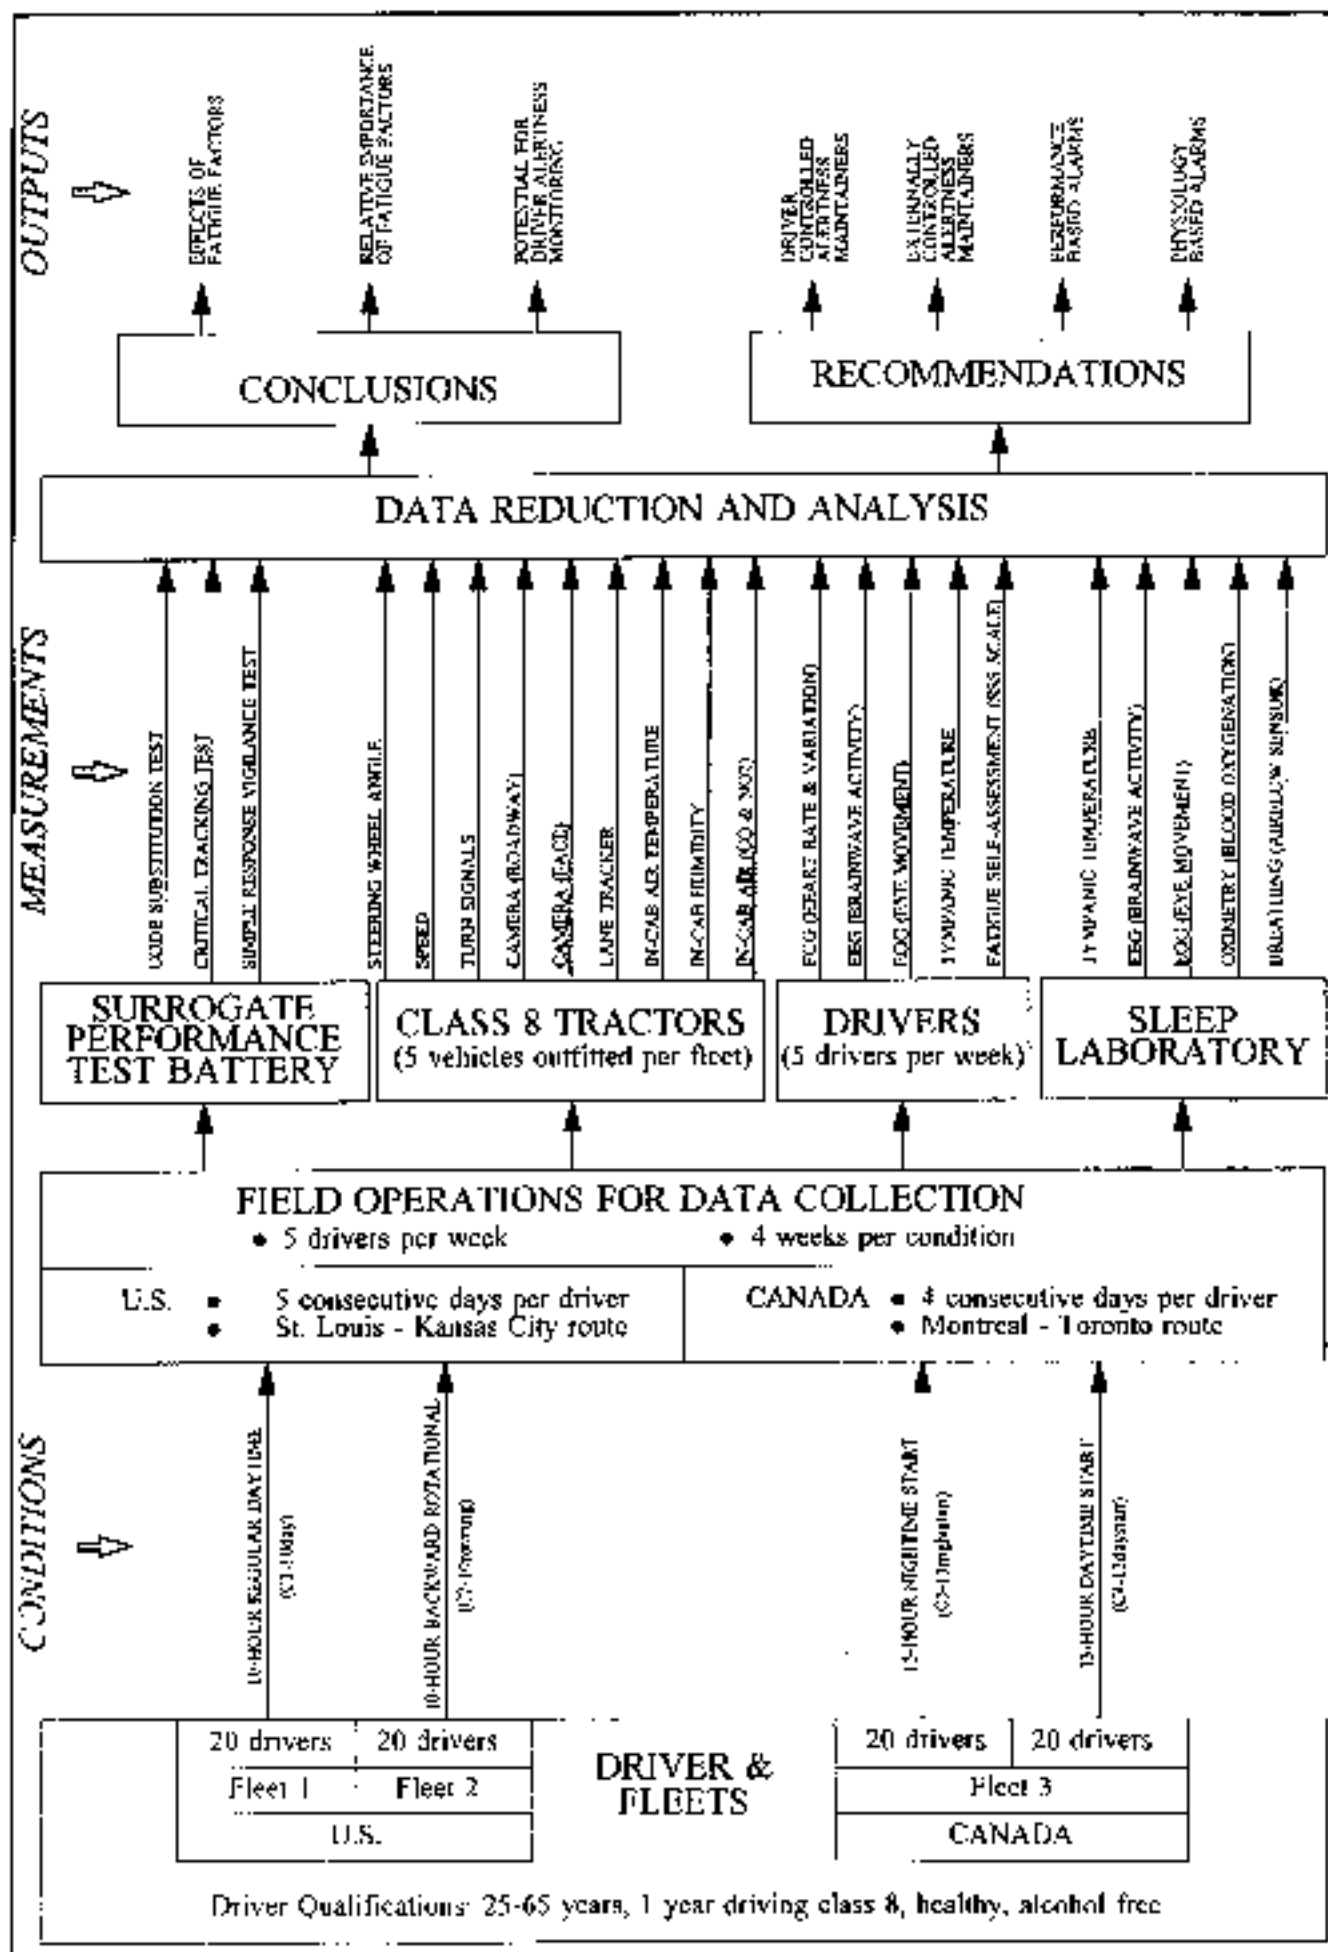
OUTPUTS

EFFECTS OF FATIGUE FACTORS

RELATIVE IMPORTANCE OF FATIGUE FACTORS

POTENTIAL FOR DRIVER ALERTNESS MONITORING

DRIVER CONTROLLED ALERTNESS MAINTAINERS

EXTERNALLY CONTROLLED ALERTNESS MAINTAINERS

PERFORMANCE BASED ALARMS

PHYSIOLOGY BASED ALARMS

CONCLUSIONS

RECOMMENDATIONS

DATA REDUCTION AND ANALYSIS

MEASUREMENTS

CODE SUBSTITUTION TEST
CRITICAL TRACKING TEST
SIMPLE RESPONSE VIGILANCE TEST

STEERING WHEEL ANGLE
SPEED
TURN SIGNALS
CAMERA (ROADWAY)
CAMERA (FACE)
LANE TRACKER
IN-CAB AIR TEMPERATURE
IN-CAB HUMIDITY
IN-CAB AIR (CO & NO2)

ECG (HEART RATE & VARIATION)
EEG (BRAINWAVE ACTIVITY)
EOG (EYE MOVEMENT)
TYMPANIC TEMPERATURE
FATIGUE SELF-ASSESSMENT (SSS SCALE)

TYMPANIC TEMPERATURE
EEG (BRAINWAVE ACTIVITY)
EOG (EYE MOVEMENT)
OXIMETRY (BLOOD OXYGENATION)
BREATHING (AIRFLOW SENSOR)

SURROGATE PERFORMANCE TEST BATTERY

CLASS 8 TRACTORS
(5 vehicles outfitted per fleet)

DRIVERS
(5 drivers per week)

SLEEP LABORATORY

FIELD OPERATIONS FOR DATA COLLECTION
• 5 drivers per week • 4 weeks per condition

U.S. • 5 consecutive days per driver
• St. Louis - Kansas City route

CANADA • 4 consecutive days per driver
• Montreal - Toronto route

CONDITIONS

10-HOUR REGULAR DAY TIME (C1-10day)

10-HOUR BACKWARD ROTATIONAL (C2-10moving)

13-HOUR NIGHTTIME START (C3-13night)

13-HOUR DAYTIME START (C4-13daystart)

| 20 drivers | 20 drivers |
|---|---|
| Fleet 1 | Fleet 2 |
| U.S. | |

DRIVER & FLEETS

| 20 drivers | 20 drivers |
|---|---|
| Fleet 3 | |
| CANADA | |

Driver Qualifications: 25-65 years, 1 year driving class 8, healthy, alcohol free